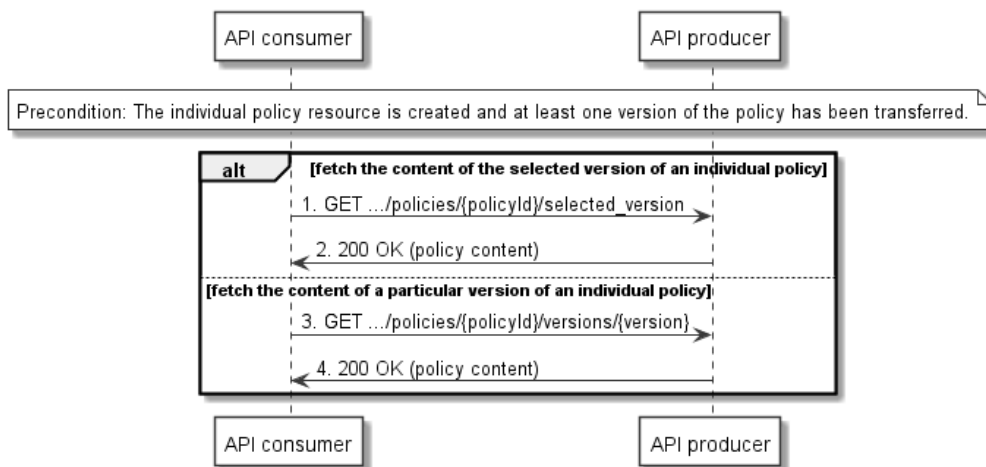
API consumer

API producer

Precondition: The individual policy resource is created and at least one version of the policy has been transferred.

alt

[fetch the content of the selected version of an individual policy]

1. GET .../policies/{policyId}/selected_version

2. 200 OK (policy content)

[fetch the content of a particular version of an individual policy]

3. GET .../policies/{policyId}/versions/{version}

4. 200 OK (policy content)

API consumer

API producer